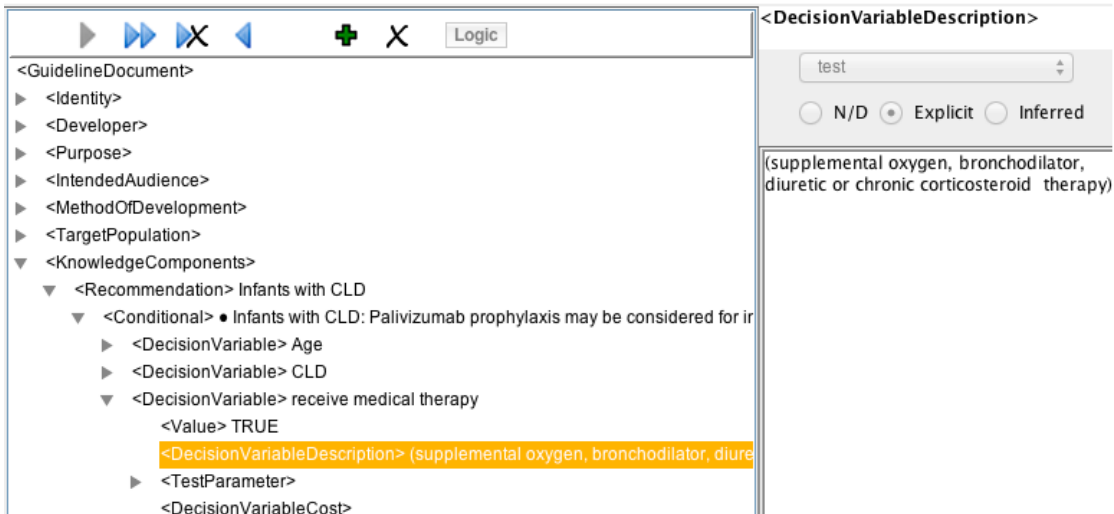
Logic

<GuidelineDocument>
<Identity>
<Developer>
<Purpose>
<IntendedAudience>
<MethodOfDevelopment>
<TargetPopulation>
<KnowledgeComponents>
<Recommendation> Infants with CLD
<Conditional> • Infants with CLD: Palivizumab prophylaxis may be considered for ir
<DecisionVariable> Age
<DecisionVariable> CLD
<DecisionVariable> receive medical therapy
<Value> TRUE
<DecisionVariableDescription> (supplemental oxygen, bronchodilator, diure
<TestParameter>
<DecisionVariableCost>

<DecisionVariableDescription>

test

N/D Explicit Inferred

(supplemental oxygen, bronchodilator, diuretic or chronic corticosteroid therapy)